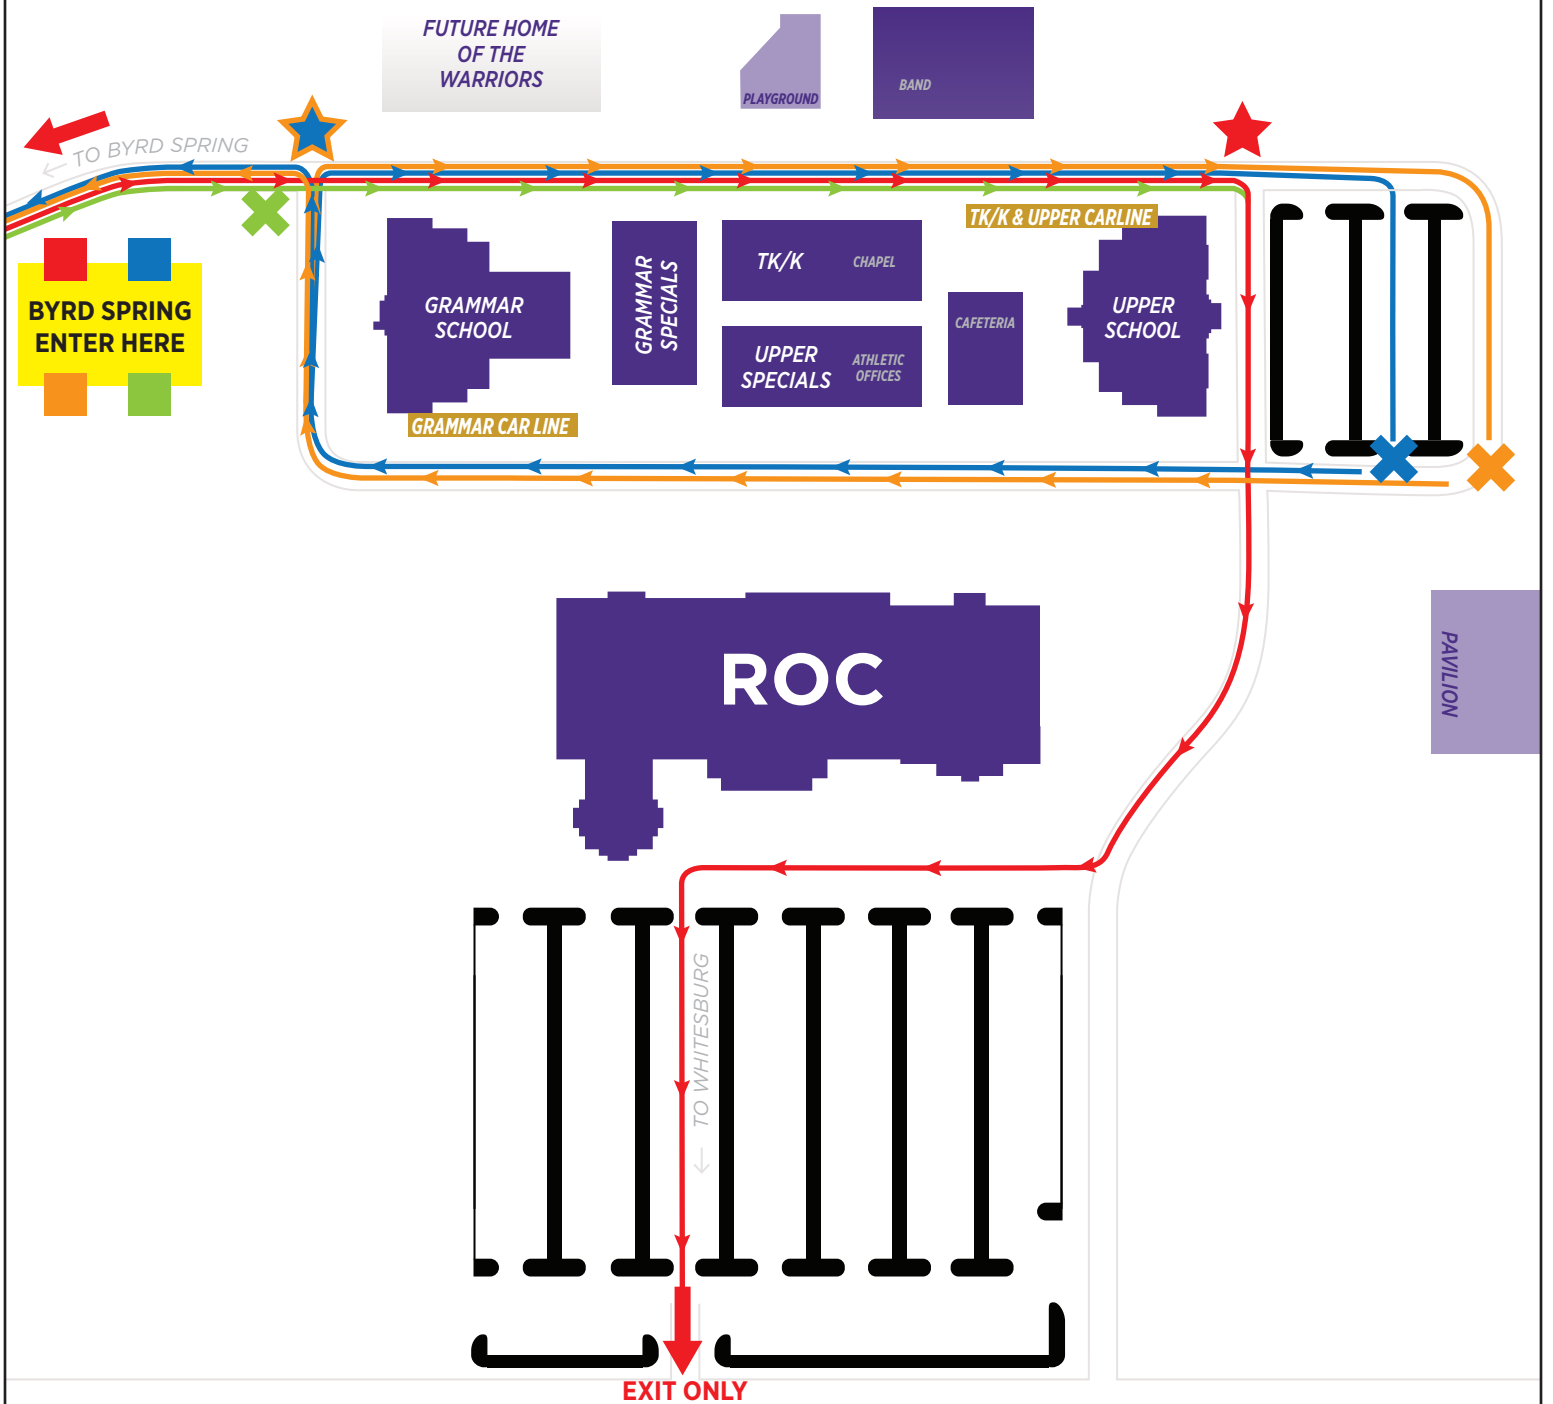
FUTURE HOME OF THE WARRIORS

PLAYGROUND

BAND

TO BYRD SPRING

BYRD SPRING ENTER HERE

GRAMMAR SCHOOL

GRAMMAR SPECIALS

TK/K

CHAPEL

UPPER SPECIALS

ATHLETIC OFFICES

CAFETERIA

TK/K & UPPER CARLINE

UPPER SCHOOL

GRAMMAR CAR LINE

ROC

PAVILION

TO WHITESBURG

EXIT ONLY